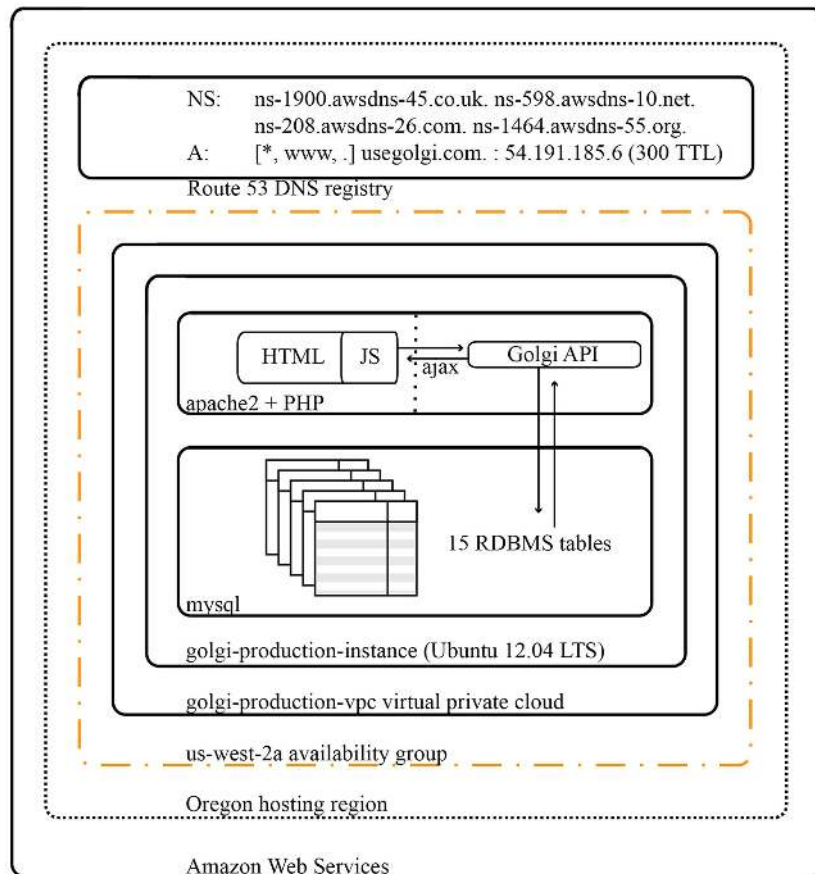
NS: ns-1900.awsdns-45.co.uk. ns-598.awsdns-10.net. ns-208.awsdns-26.com. ns-1464.awsdns-55.org.
A: [*, www, .] usegolgi.com. : 54.191.185.6 (300 TTL)
Route 53 DNS registry

HTML
JS
ajax
Golgi API
apache2 + PHP

15 RDBMS tables
mysql

golgi-production-instance (Ubuntu 12.04 LTS)

golgi-production-vpc virtual private cloud

us-west-2a availability group

Oregon hosting region

Amazon Web Services